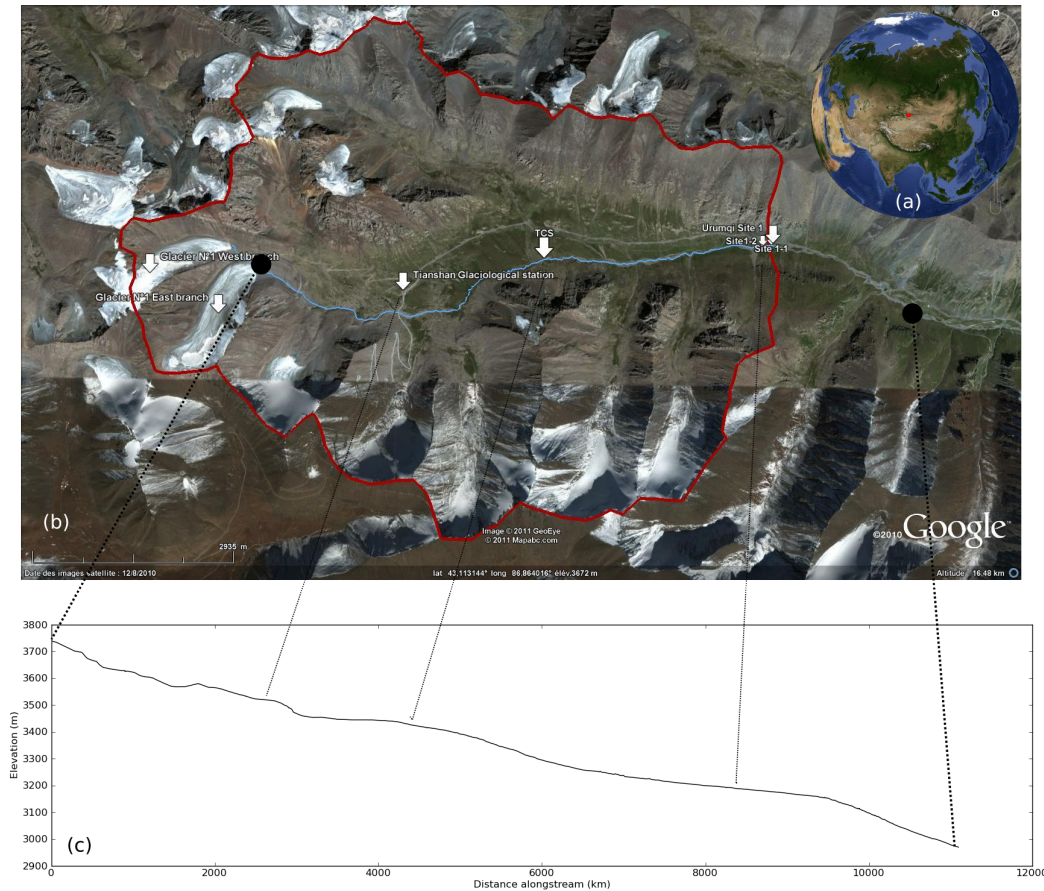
(a)

TCS

Urumqi Site 1

Site1-2

Site 1-1

Glacier N°1 West branch

Glacier N°1 East branch

Tianshan Glaciological station

(b)

Image © 2011 GeoEye
© 2011 Mapabc.com

©2010 Google

2935 m

Date des images satellite : 12/8/2010

lat 43.113144° long 86.864016° élév 3672 m

Altitude 16.48 km

3800
3700
3600
3500
3400
3300
3200
3100
3000
2900

Elevation (m)

(c)

0 2000 4000 6000 8000 10000 12000

Distance alongstream (km)